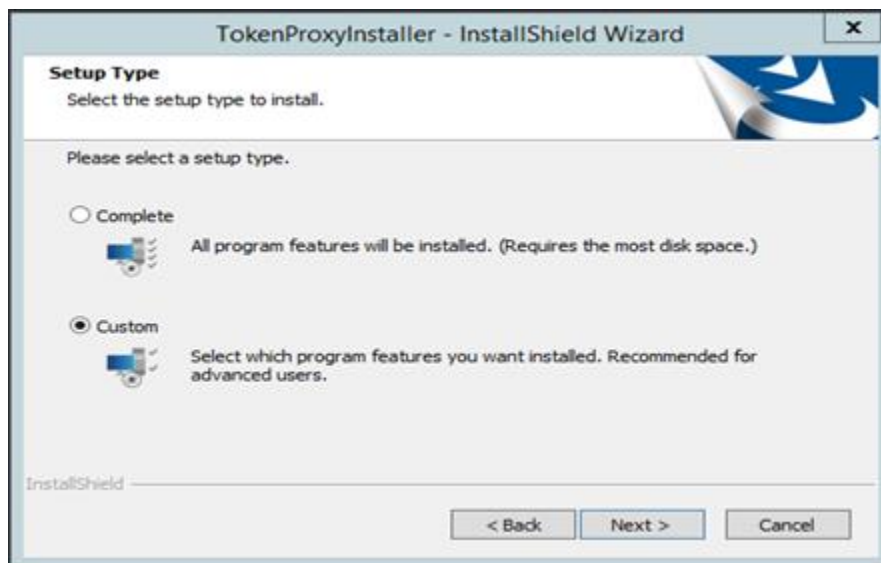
TokenProxyInstaller - InstallShield Wizard

×

Setup Type

Select the setup type to install.

Please select a setup type.

Complete

All program features will be installed. (Requires the most disk space.)

Custom

Select which program features you want installed. Recommended for advanced users.

InstallShield

< Back

Next >

Cancel